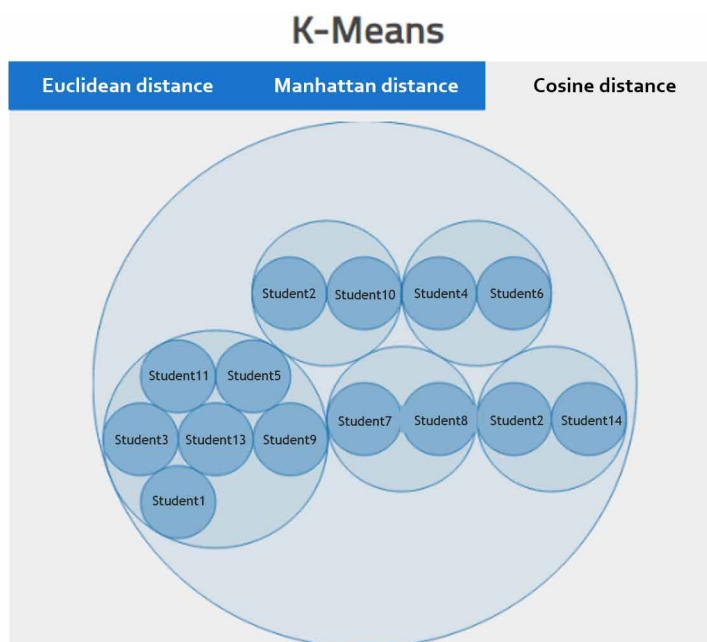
K-Means

Euclidean distance

Manhattan distance

Cosine distance

Student2

Student10

Student4

Student6

Student11

Student5

Student3

Student13

Student9

Student7

Student8

Student2

Student14

Student1